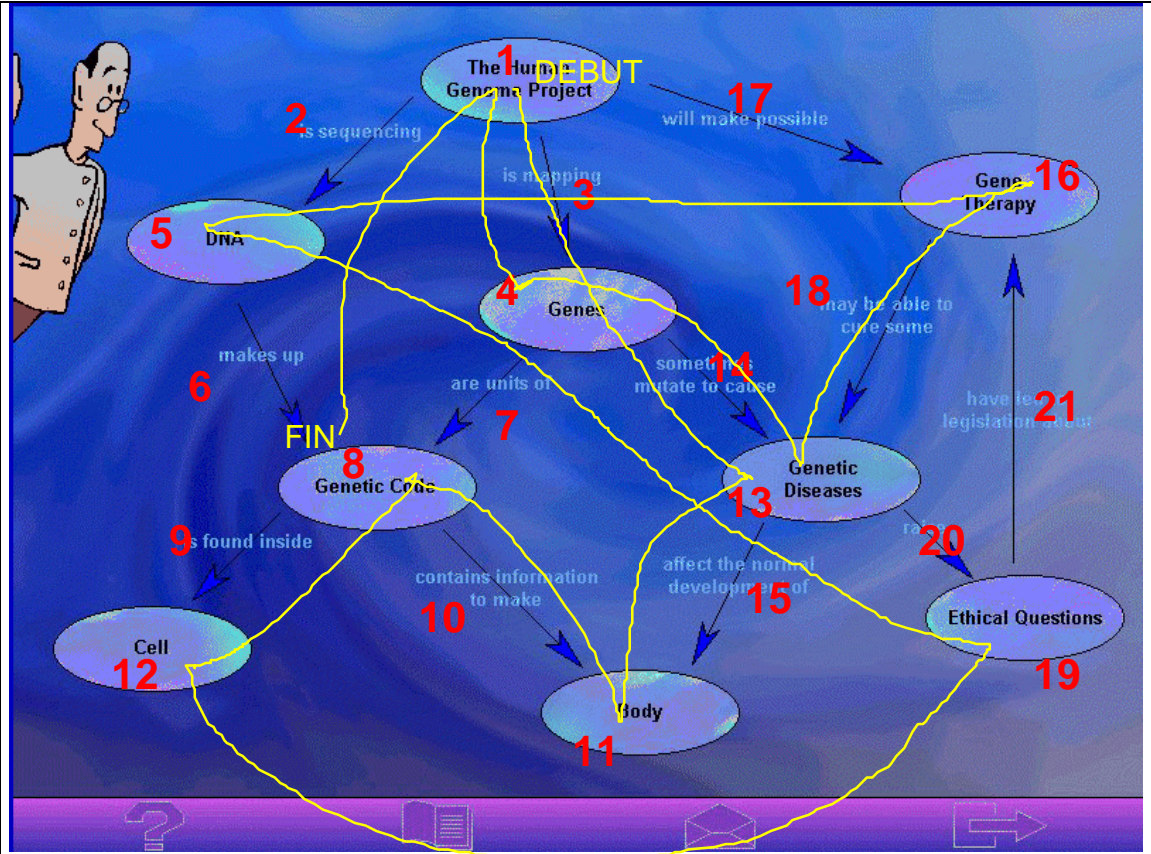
1
The Human Genome Project
DEBUT

2
is sequencing

17
will make possible

is mapping
3

Gene Therapy
16

5
DNA

4
Genes

18
may be able to cure some

makes up
6

are units of
7

sometimes mutate to cause
14

have led to legislation about
21

FIN

8
Genetic Code

Genetic Diseases
13

9
is found inside

raise
20

contains information to make
10

affect the normal development of
15

Cell
12

Ethical Questions
19

Body
11